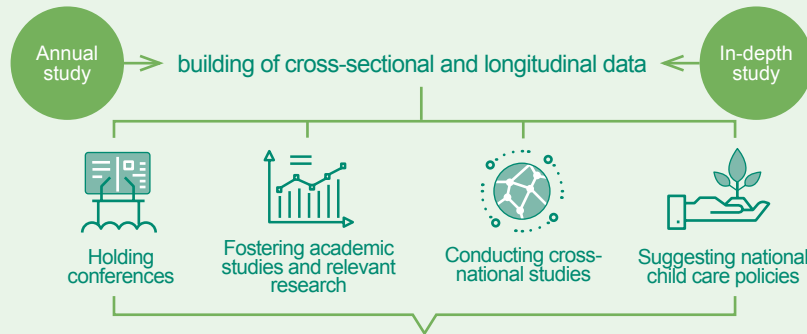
Annual study

building of cross-sectional and longitudinal data

In-depth study

Holding conferences

Fostering academic studies and relevant research

Conducting cross-national studies

Suggesting national child care policies